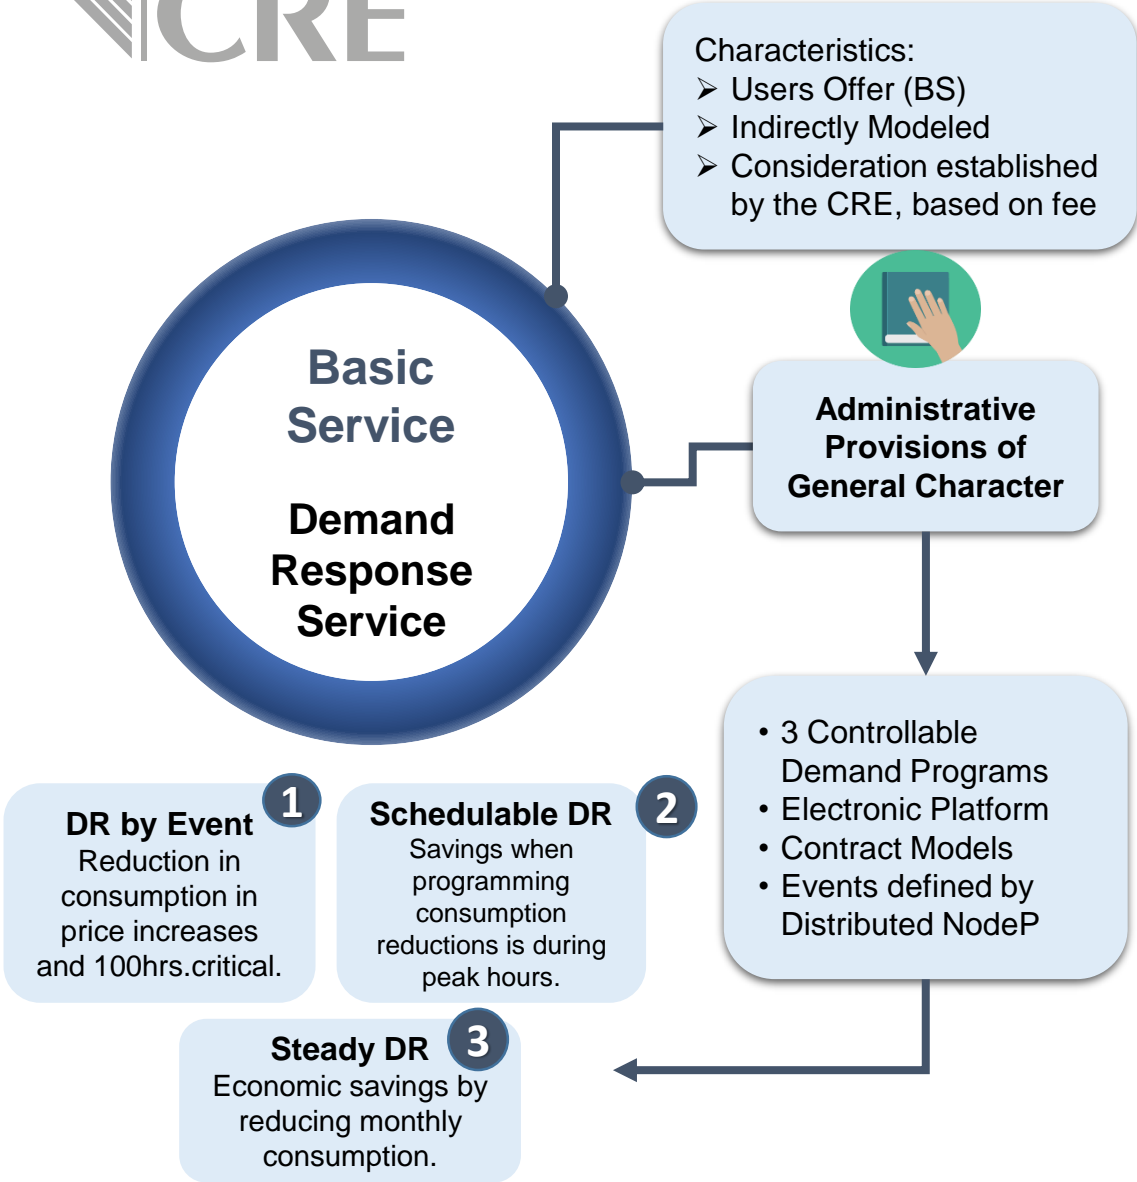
CRE

Characteristics:
➢ Users Offer (BS)
➢ Indirectly Modeled
➢ Consideration established by the CRE, based on fee

Basic Service

Demand Response Service

Administrative Provisions of General Character

• 3 Controllable Demand Programs
• Electronic Platform
• Contract Models
• Events defined by Distributed NodeP

1
DR by Event
Reduction in consumption in price increases and 100hrs.critical.

2
Schedulable DR
Savings when programming consumption reductions is during peak hours.

3
Steady DR
Economic savings by reducing monthly consumption.